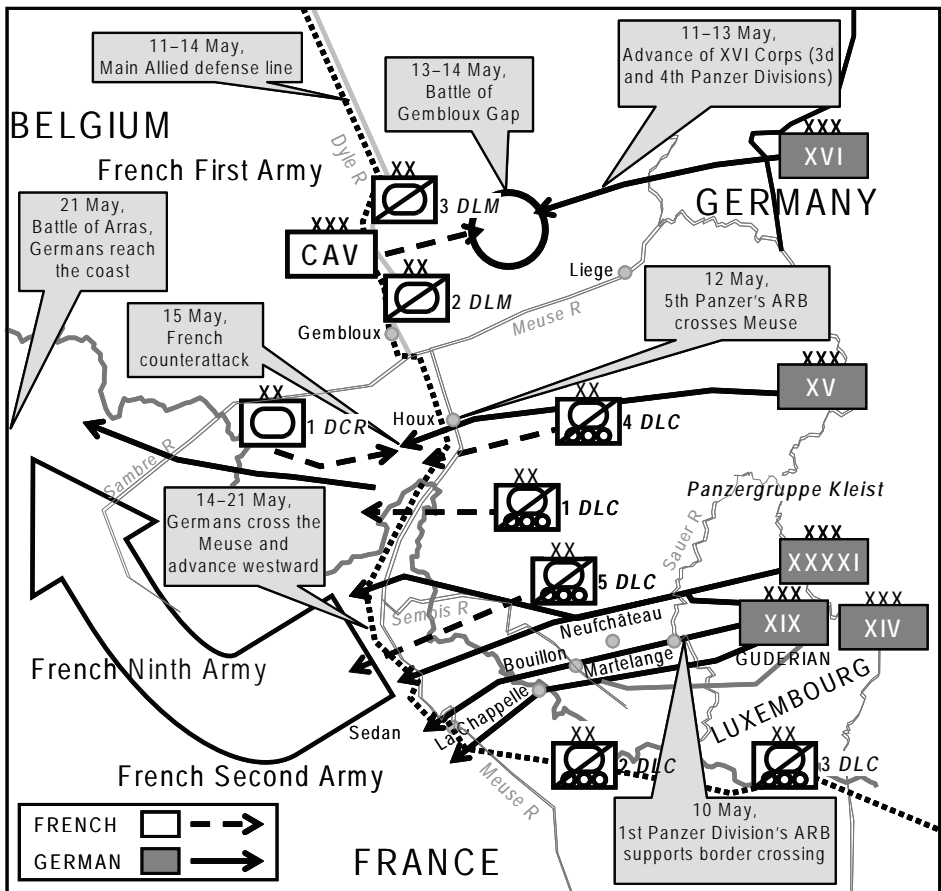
11–14 May, Main Allied defense line

13–14 May, Battle of Gembloux Gap

11–13 May, Advance of XVI Corps (3d and 4th Panzer Divisions)

BELGIUM

French First Army

Dyle R

XX
3 DLM

XXX
XVI

GERMANY

21 May, Battle of Arras, Germans reach the coast

XXX
CAV

XX
2 DLM

Liege

12 May, 5th Panzer's ARB crosses Meuse

15 May, French counterattack

Gembloux

Meuse R

XXX
XV

XX
1 DCR

Houx

XX
4 DLC

Sambre R

XX
1 DLC

Panzergruppe Kleist

14–21 May, Germans cross the Meuse and advance westward

Sauer R

XXX
XXXXI

XX
5 DLC

Semois R

Neufchâteau

XXX
XIX

XXX
XIV

GUDERIAN

French Ninth Army

Bouillon

Martelange

LUXEMBOURG

La Chappelle

Sedan

XX
2 DLC

XX
3 DLC

French Second Army

Meuse R

10 May, 1st Panzer Division's ARB supports border crossing

FRENCH

GERMAN

FRANCE